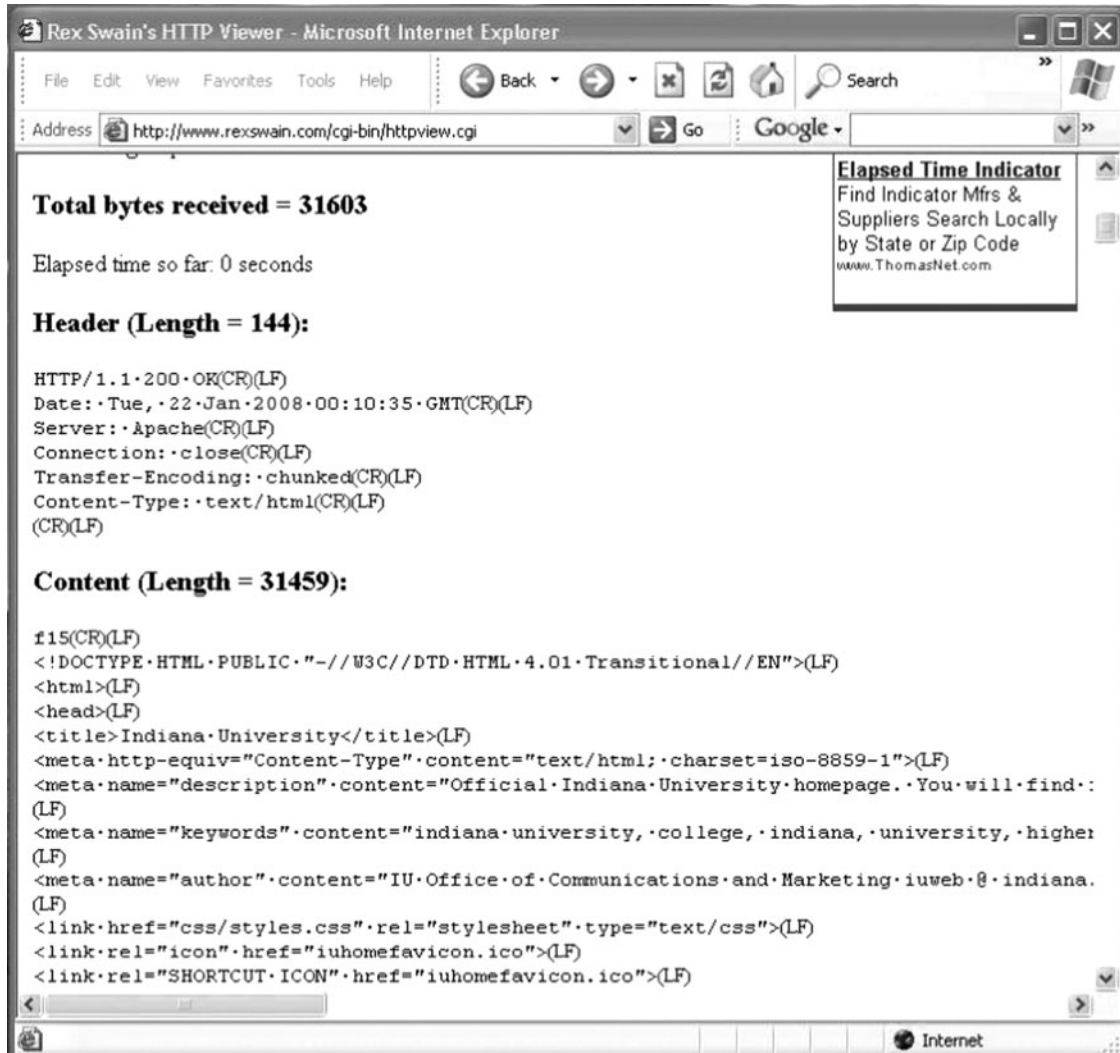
Rex Swain's HTTP Viewer - Microsoft Internet Explorer

File Edit View Favorites Tools Help

Back

Search

Address http://www.rexswain.com/cgi-bin/httpview.cgi

Go

Google

Total bytes received = 31603

Elapsed time so far: 0 seconds

Elapsed Time Indicator
Find Indicator Mfrs & Suppliers Search Locally by State or Zip Code
www.ThomasNet.com

Header (Length = 144):

HTTP/1.1·200·OK(CR)(LF)
Date:·Tue,·22·Jan·2008·00:10:35·GMT(CR)(LF)
Server:·Apache(CR)(LF)
Connection:·close(CR)(LF)
Transfer-Encoding:·chunked(CR)(LF)
Content-Type:·text/html(CR)(LF)
(CR)(LF)

Content (Length = 31459):

f15(CR)(LF)
<!DOCTYPE·HTML·PUBLIC·"-//W3C//DTD·HTML·4.01·Transitional//EN">(LF)
<html>(LF)
<head>(LF)
<title>Indiana·University</title>(LF)
<meta·http-equiv="Content-Type"·content="text/html;·charset=iso-8859-1">(LF)
<meta·name="description"·content="Official·Indiana·University·homepage.·You·will·find·:
(LF)
<meta·name="keywords"·content="indiana·university,·college,·indiana,·university,·higher
(LF)
<meta·name="author"·content="IU·Office·of·Communications·and·Marketing·iuweb·@·indiana.
(LF)
<link·href="css/styles.css"·rel="stylesheet"·type="text/css">(LF)
<link·rel="icon"·href="iuhomefavicon.ico">(LF)
<link·rel="SHORTCUT·ICON"·href="iuhomefavicon.ico">(LF)

Internet